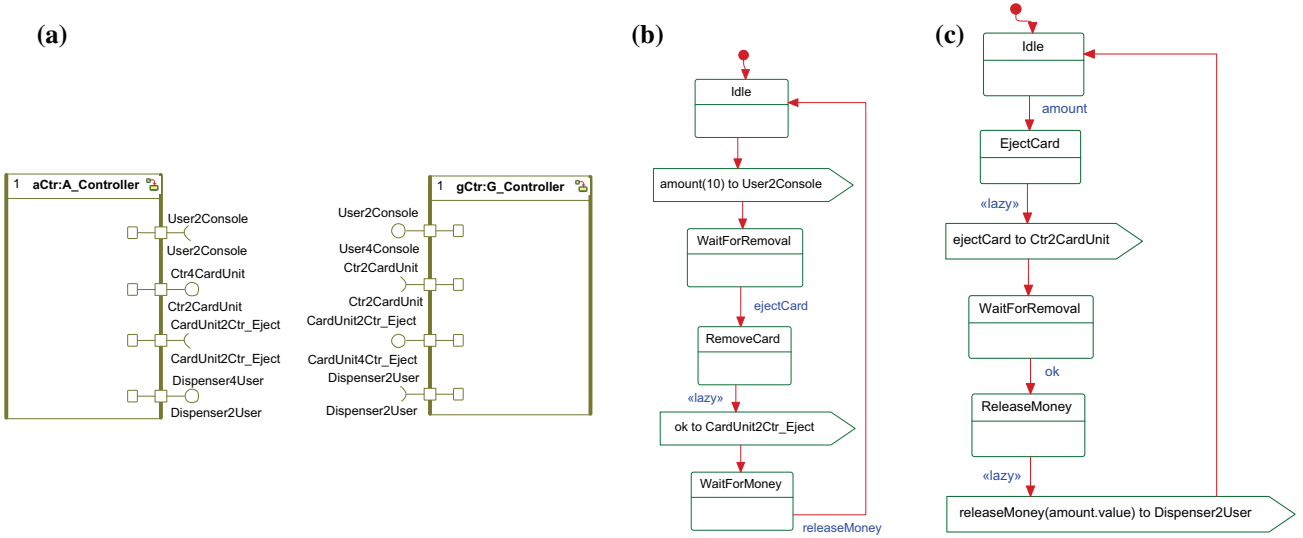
(a)

1 aCtr:A_Controller

User2Console
User2Console
Ctr4CardUnit
Ctr2CardUnit
CardUnit2Ctr_Eject
CardUnit2Ctr_Eject
Dispenser4User
Dispenser2User

1 gCtr:G_Controller

User2Console
User4Console
Ctr2CardUnit
Ctr2CardUnit
CardUnit2Ctr_Eject
CardUnit4Ctr_Eject
Dispenser2User
Dispenser2User

(b)

Idle
amount(10) to User2Console
WaitForRemoval
ejectCard
RemoveCard
«lazy»
ok to CardUnit2Ctr_Eject
WaitForMoney
releaseMoney

(c)

Idle
amount
EjectCard
«lazy»
ejectCard to Ctr2CardUnit
WaitForRemoval
ok
ReleaseMoney
«lazy»
releaseMoney(amount.value) to Dispenser2User